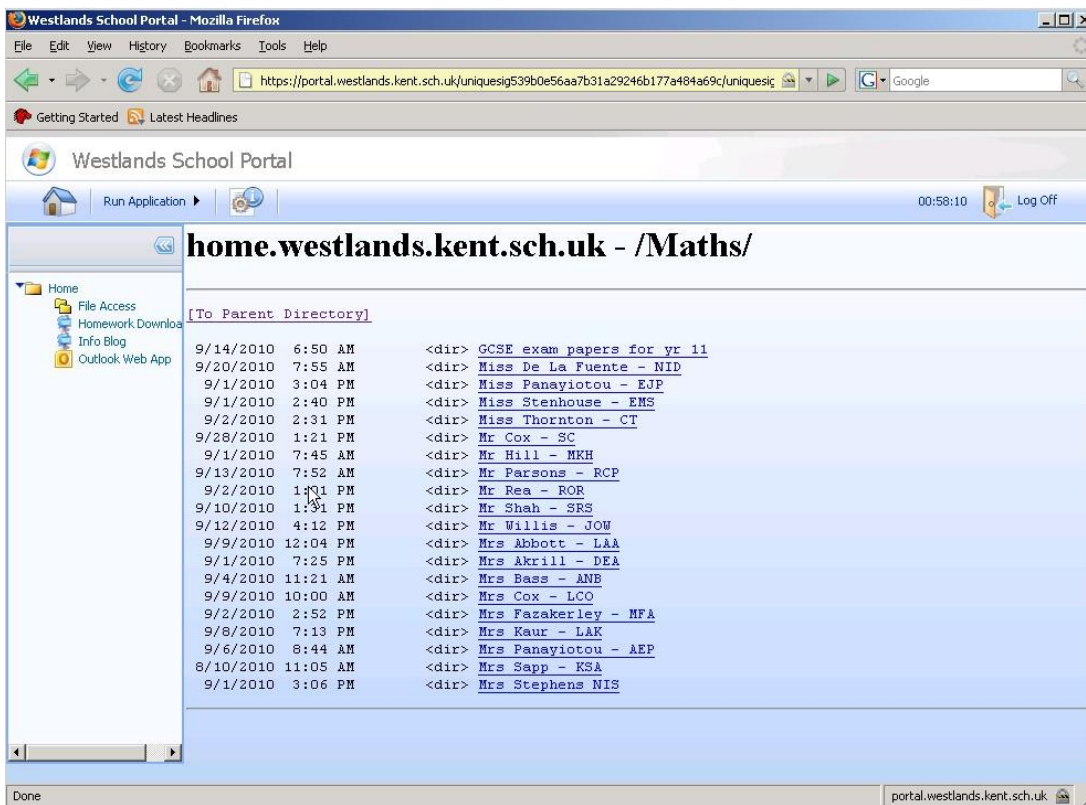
Westlands School Portal - Mozilla Firefox

File Edit View History Bookmarks Tools Help

https://portal.westlands.kent.sch.uk/uniquesig539b0e56aa7b31a29246b177a484a69c/uniquesig

Google

Getting Started Latest Headlines

Westlands School Portal

Run Application ▸

00:58:10 Log Off

Home
File Access
Homework Downloa
Info Blog
Outlook Web App

home.westlands.kent.sch.uk - /Maths/

[To Parent Directory]

| | | |
|---|---|---|
| 9/14/2010 6:50 AM | <dir> | GCSE exam papers for yr 11 |
| 9/20/2010 7:55 AM | <dir> | Miss De La Fuente - NID |
| 9/1/2010 3:04 PM | <dir> | Miss Panayiotou - EJP |
| 9/1/2010 2:40 PM | <dir> | Miss Stenhouse - EMS |
| 9/2/2010 2:31 PM | <dir> | Miss Thornton - CT |
| 9/28/2010 1:21 PM | <dir> | Mr Cox - SC |
| 9/1/2010 7:45 AM | <dir> | Mr Hill - MKH |
| 9/13/2010 7:52 AM | <dir> | Mr Parsons - RCP |
| 9/2/2010 1:01 PM | <dir> | Mr Rea - ROR |
| 9/10/2010 1:31 PM | <dir> | Mr Shah - SRS |
| 9/12/2010 4:12 PM | <dir> | Mr Willis - JOW |
| 9/9/2010 12:04 PM | <dir> | Mrs Abbott - LAA |
| 9/1/2010 7:25 PM | <dir> | Mrs Akrill - DEA |
| 9/4/2010 11:21 AM | <dir> | Mrs Bass - ANB |
| 9/9/2010 10:00 AM | <dir> | Mrs Cox - LCO |
| 9/2/2010 2:52 PM | <dir> | Mrs Fazakerley - MFA |
| 9/8/2010 7:13 PM | <dir> | Mrs Kaur - LAK |
| 9/6/2010 8:44 AM | <dir> | Mrs Panayiotou - AEP |
| 8/10/2010 11:05 AM | <dir> | Mrs Sapp - KSA |
| 9/1/2010 3:06 PM | <dir> | Mrs Stephens NIS |

Done

portal.westlands.kent.sch.uk